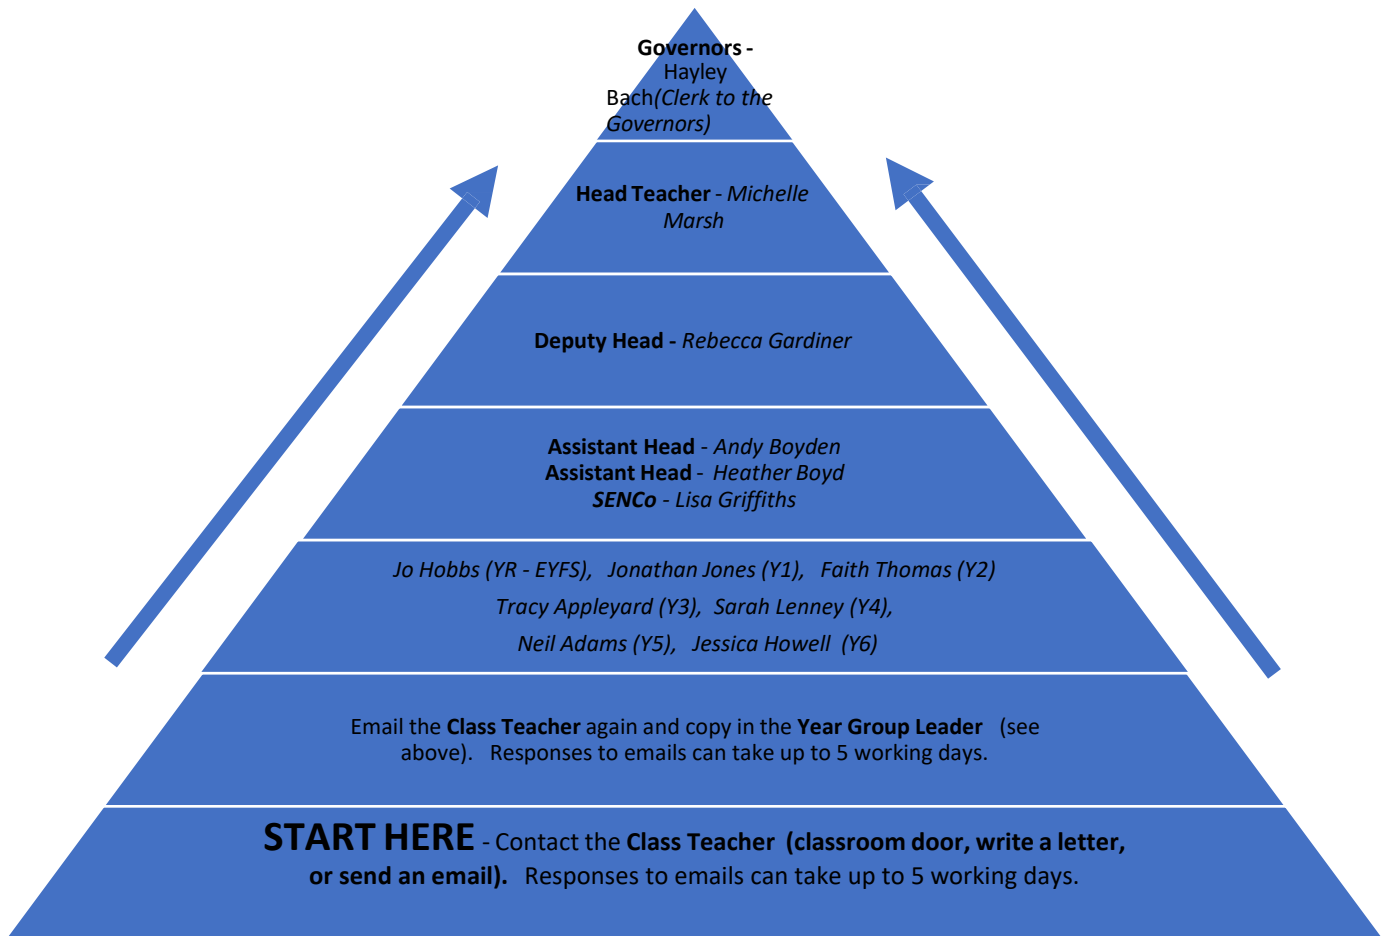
**Governors** - Hayley Bach*(Clerk to the Governors)*

**Head Teacher** - *Michelle Marsh*

**Deputy Head** - *Rebecca Gardiner*

**Assistant Head** - *Andy Boyden*
**Assistant Head** - *Heather Boyd*
***SENCo*** - *Lisa Griffiths*

*Jo Hobbs (YR - EYFS), Jonathan Jones (Y1), Faith Thomas (Y2)*
*Tracy Appleyard (Y3), Sarah Lenney (Y4),*
*Neil Adams (Y5), Jessica Howell (Y6)*

Email the **Class Teacher** again and copy in the **Year Group Leader** (see above). Responses to emails can take up to 5 working days.

**START HERE** - Contact the **Class Teacher (classroom door, write a letter, or send an email).** Responses to emails can take up to 5 working days.